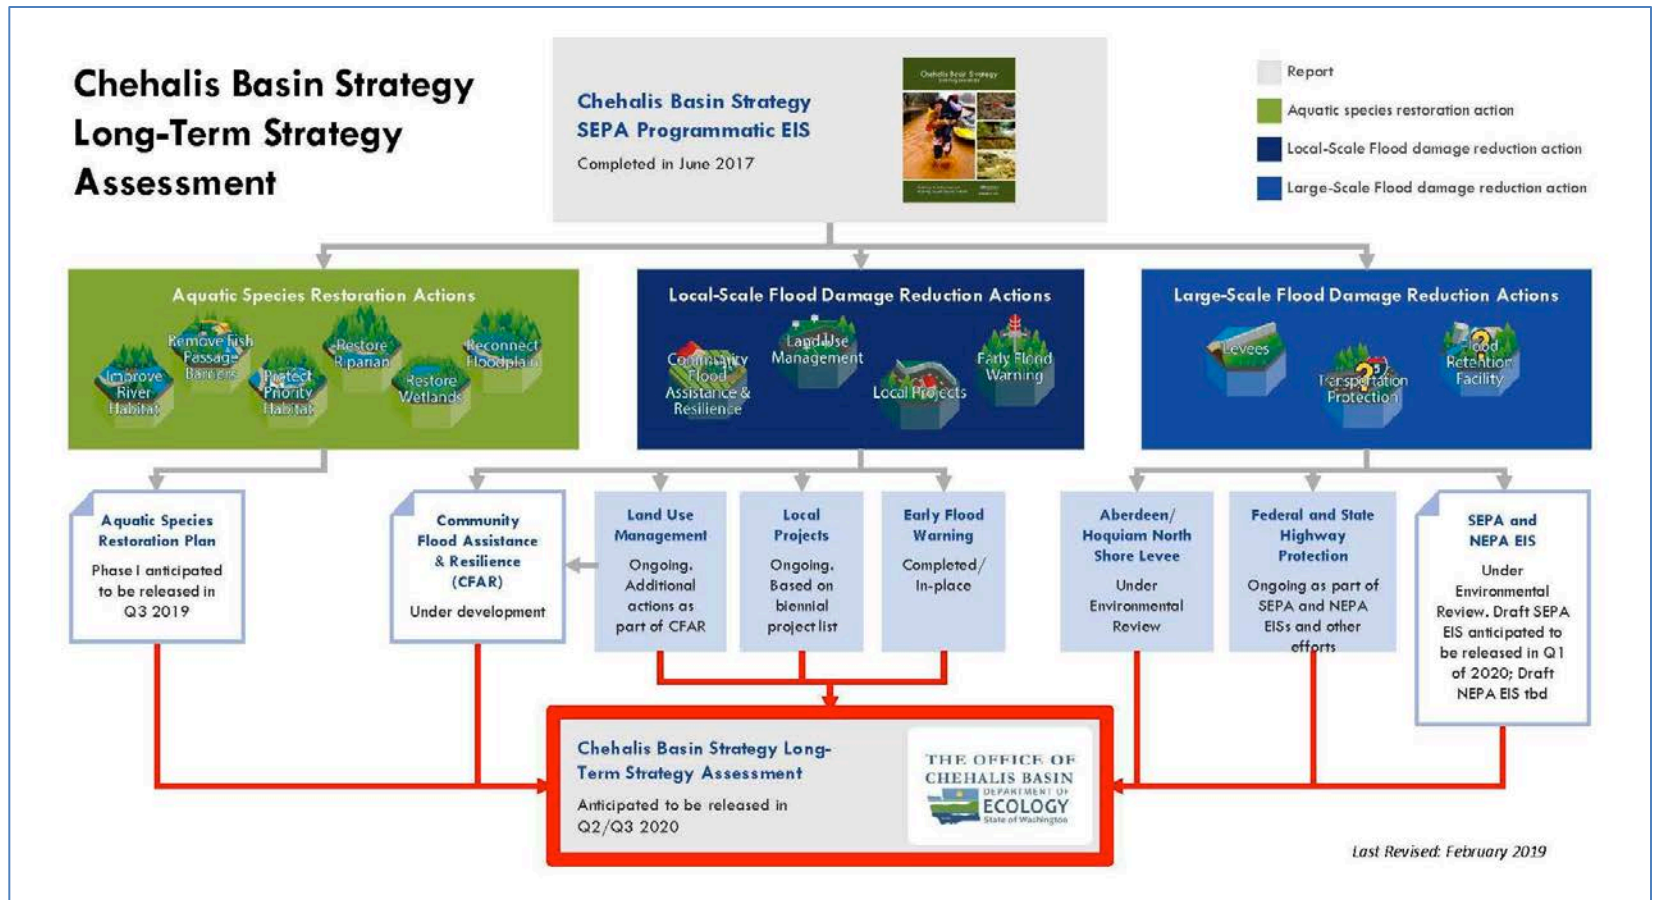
Chehalis Basin Strategy Long-Term Strategy Assessment

Chehalis Basin Strategy SEPA Programmatic EIS

Completed in June 2017

Chehalis Basin Strategy

Report

Aquatic species restoration action

Local-Scale Flood damage reduction action

Large-Scale Flood damage reduction action

Aquatic Species Restoration Actions

Improve River Habitat

Remove Fish Passage Barriers

Protect Priority Habitat

Restore Riparian

Restore Wetlands

Reconnect Floodplain

Local-Scale Flood Damage Reduction Actions

Community Flood Assistance & Resilience

Land Use Management

Local Projects

Early Flood Warning

Large-Scale Flood Damage Reduction Actions

Levees

Transportation Protection

Flood Retention Facility

Aquatic Species Restoration Plan

Phase I anticipated to be released in Q3 2019

Community Flood Assistance & Resilience (CFAR)

Under development

Land Use Management

Ongoing. Additional actions as part of CFAR

Local Projects

Ongoing. Based on biennial project list

Early Flood Warning

Completed/ In-place

Aberdeen/ Hoquiam North Shore Levee

Under Environmental Review

Federal and State Highway Protection

Ongoing as part of SEPA and NEPA EISs and other efforts

SEPA and NEPA EIS

Under Environmental Review. Draft SEPA EIS anticipated to be released in Q1 of 2020; Draft NEPA EIS tbd

Chehalis Basin Strategy Long-Term Strategy Assessment

Anticipated to be released in Q2/Q3 2020

THE OFFICE OF CHEHALIS BASIN

DEPARTMENT OF ECOLOGY State of Washington

Last Revised: February 2019